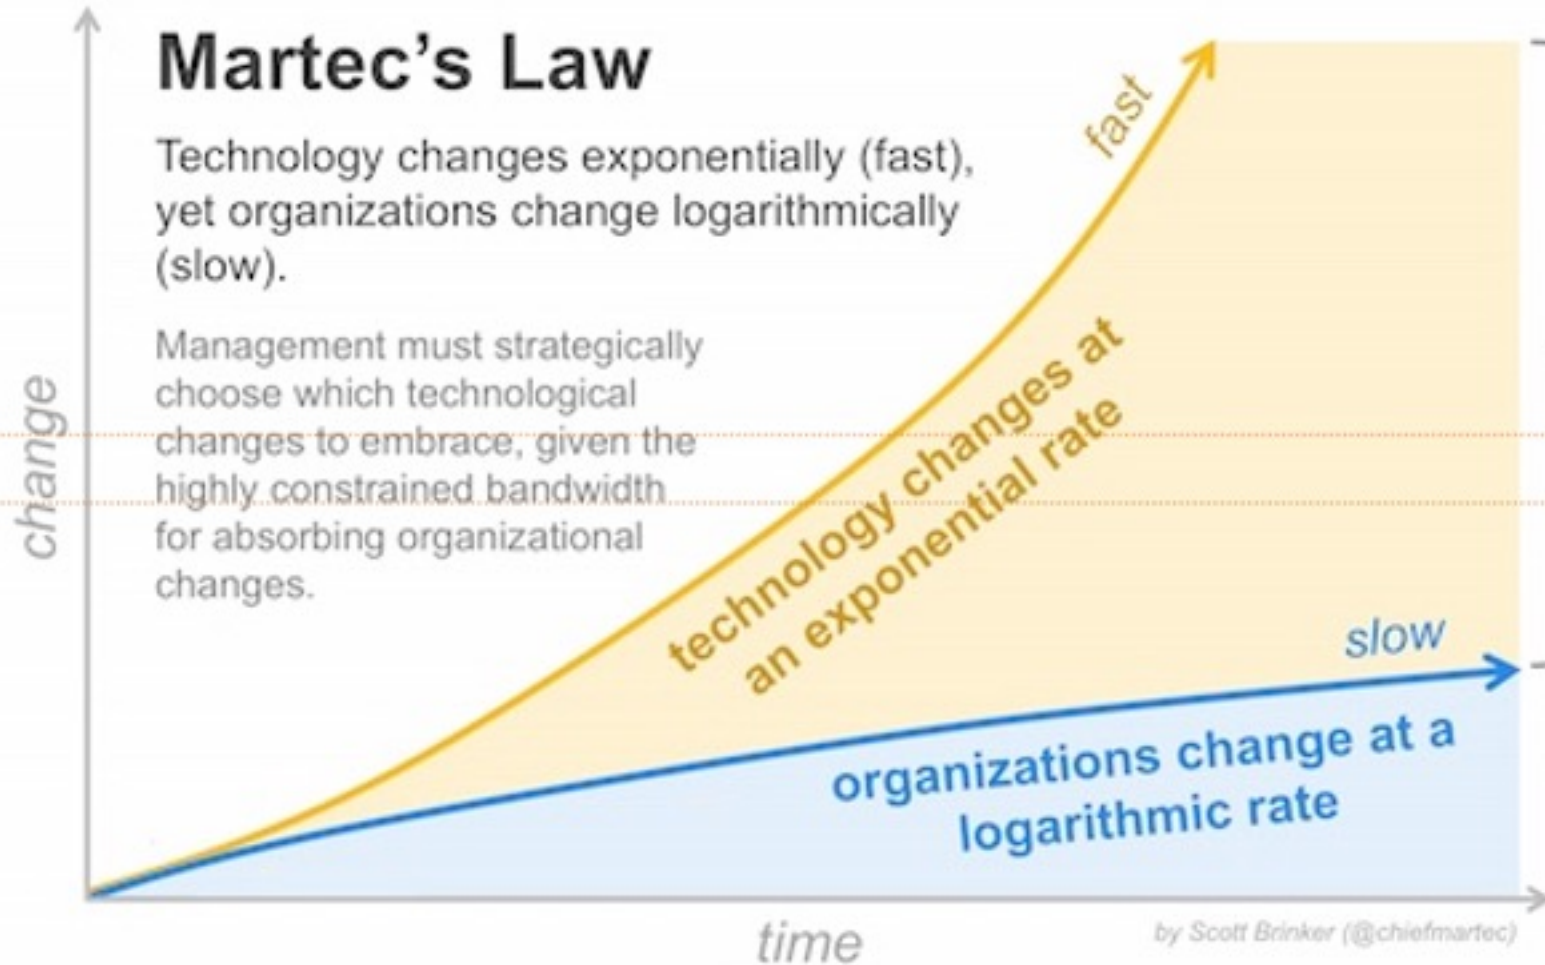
Martec's Law

Technology changes exponentially (fast), yet organizations change logarithmically (slow).

Management must strategically choose which technological changes to embrace, given the highly constrained bandwidth for absorbing organizational changes.

change

fast

technology changes at an exponential rate

slow

organizations change at a logarithmic rate

time

by Scott Brinker (@chiefmartec)